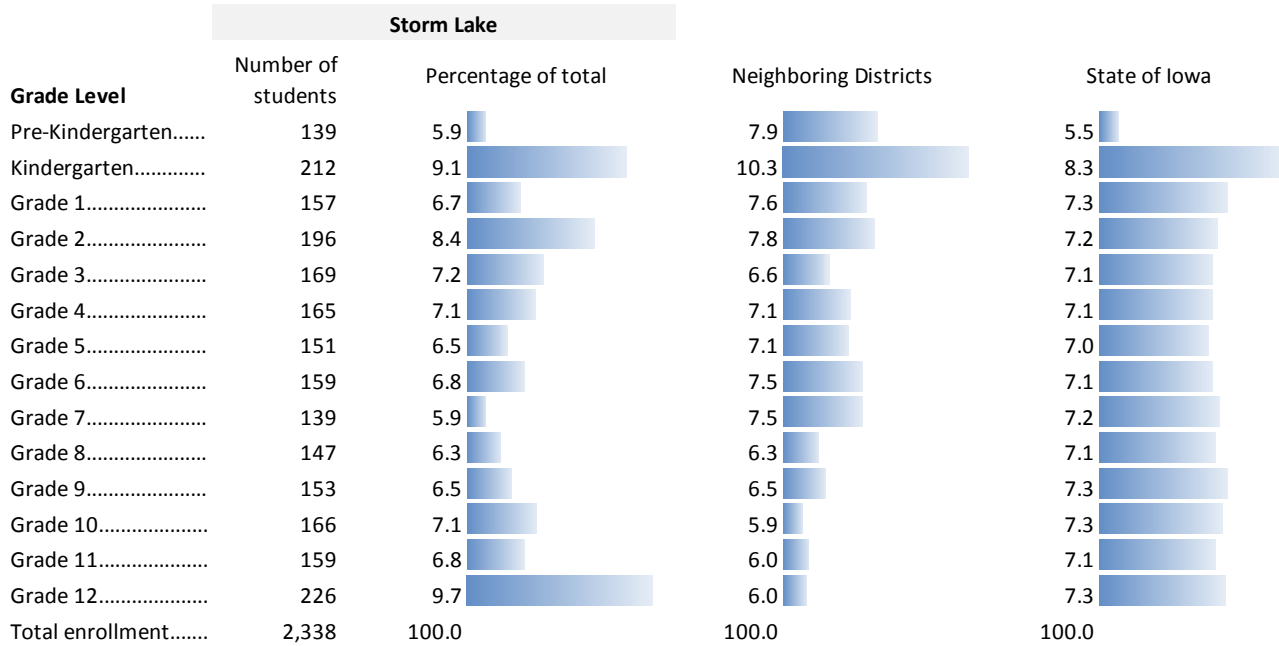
| | Storm Lake | | | |
|---|---|---|---|---|
| Grade Level | Number of students | Percentage of total | Neighboring Districts | State of Iowa |
| Pre-Kindergarten...... | 139 | 5.9 | 7.9 | 5.5 |
| Kindergarten............ | 212 | 9.1 | 10.3 | 8.3 |
| Grade 1..................... | 157 | 6.7 | 7.6 | 7.3 |
| Grade 2..................... | 196 | 8.4 | 7.8 | 7.2 |
| Grade 3..................... | 169 | 7.2 | 6.6 | 7.1 |
| Grade 4..................... | 165 | 7.1 | 7.1 | 7.1 |
| Grade 5..................... | 151 | 6.5 | 7.1 | 7.0 |
| Grade 6..................... | 159 | 6.8 | 7.5 | 7.1 |
| Grade 7..................... | 139 | 5.9 | 7.5 | 7.2 |
| Grade 8..................... | 147 | 6.3 | 6.3 | 7.1 |
| Grade 9..................... | 153 | 6.5 | 6.5 | 7.3 |
| Grade 10................... | 166 | 7.1 | 5.9 | 7.3 |
| Grade 11................... | 159 | 6.8 | 6.0 | 7.1 |
| Grade 12................... | 226 | 9.7 | 6.0 | 7.3 |
| Total enrollment....... | 2,338 | 100.0 | 100.0 | 100.0 |